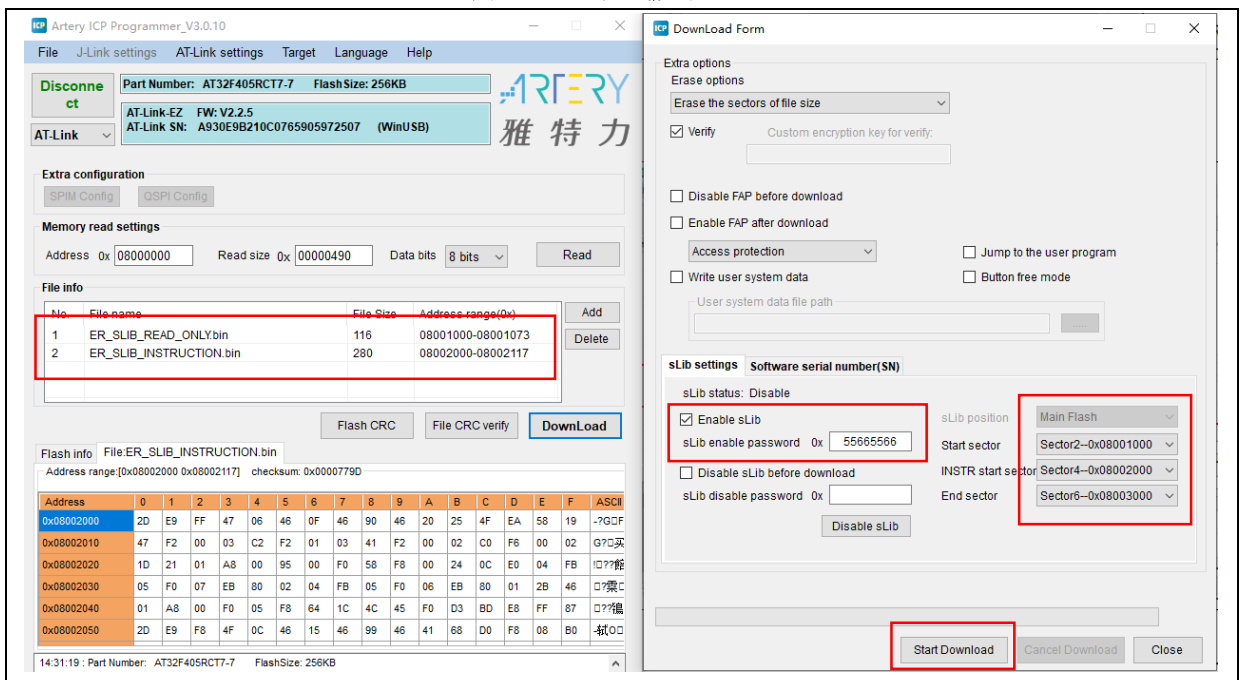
Artery ICP Programmer_V3.0.10

File J-Link settings AT-Link settings Target Language Help

Disconnect

AT-Link

Part Number: AT32F405RCT7-7 FlashSize: 256KB

AT-Link-EZ FW: V2.2.5
AT-Link SN: A930E9B210C0765905972507 (WinUSB)

ARTERY 雅特力

Extra configuration
SPIM Config QSPI Config

Memory read settings
Address 0x 08000000 Read size 0x 00000490 Data bits 8 bits Read

File info

| No. | File name | File Size | Address range(0x) |
|---|---|---|---|
| 1 | ER_SLIB_READ_ONLY.bin | 116 | 08001000-08001073 |
| 2 | ER_SLIB_INSTRUCTION.bin | 280 | 08002000-08002117 |

Add
Delete

Flash CRC File CRC verify DownLoad

Flash info File:ER_SLIB_INSTRUCTION.bin
Address range:[0x08002000 0x08002117] checksum: 0x0000779D

| Address | 0 | 1 | 2 | 3 | 4 | 5 | 6 | 7 | 8 | 9 | A | B | C | D | E | F | ASCII |
|---|---|---|---|---|---|---|---|---|---|---|---|---|---|---|---|---|---|
| 0x08002000 | 2D | E9 | FF | 47 | 06 | 46 | 0F | 46 | 90 | 46 | 20 | 25 | 4F | EA | 58 | 19 | -?G□F |
| 0x08002010 | 47 | F2 | 00 | 03 | C2 | F2 | 01 | 03 | 41 | F2 | 00 | 02 | C0 | F6 | 00 | 02 | G?□买 |
| 0x08002020 | 1D | 21 | 01 | A8 | 00 | 95 | 00 | F0 | 58 | F8 | 00 | 24 | 0C | E0 | 04 | FB | !□??館 |
| 0x08002030 | 05 | F0 | 07 | EB | 80 | 02 | 04 | FB | 05 | F0 | 06 | EB | 80 | 01 | 2B | 46 | □?稟□ |
| 0x08002040 | 01 | A8 | 00 | F0 | 05 | F8 | 64 | 1C | 4C | 45 | F0 | D3 | BD | E8 | FF | 87 | □??鴒 |
| 0x08002050 | 2D | E9 | F8 | 4F | 0C | 46 | 15 | 46 | 99 | 46 | 41 | 68 | D0 | F8 | 08 | B0 | -弒O□ |

14:31:19 : Part Number: AT32F405RCT7-7 FlashSize: 256KB

Download Form

Extra options
Erase options
Erase the sectors of file size
Verify Custom encryption key for verify:

Disable FAP before download
Enable FAP after download
Access protection
Jump to the user program
Write user system data
Button free mode
User system data file path

sLib settings Software serial number(SN)
sLib status: Disable
Enable sLib
sLib enable password 0x 55665566
Disable sLib before download
sLib disable password 0x
Disable sLib
sLib position Main Flash
Start sector Sector2--0x08001000
INSTR start sector Sector4--0x08002000
End sector Sector6--0x08003000

Start Download Cancel Download Close